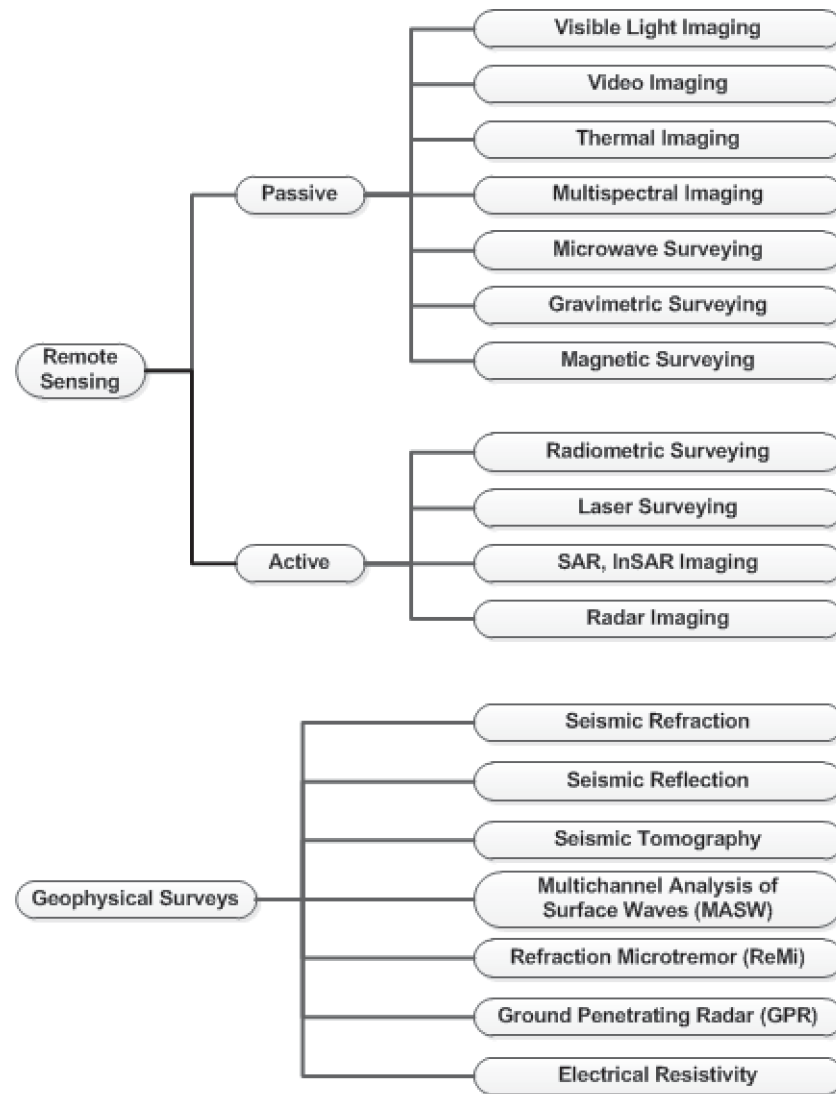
Remote Sensing

Passive

Visible Light Imaging

Video Imaging

Thermal Imaging

Multispectral Imaging

Microwave Surveying

Gravimetric Surveying

Magnetic Surveying

Active

Radiometric Surveying

Laser Surveying

SAR, InSAR Imaging

Radar Imaging

Geophysical Surveys

Seismic Refraction

Seismic Reflection

Seismic Tomography

Multichannel Analysis of Surface Waves (MASW)

Refraction Microtremor (ReMi)

Ground Penetrating Radar (GPR)

Electrical Resistivity